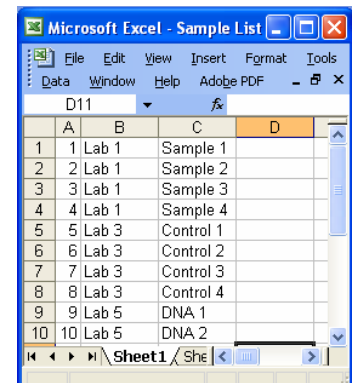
Microsoft Excel - Sample List

File Edit View Insert Format Tools Data Window Help Adobe PDF

D11 $f_x$

|  | A | B | C | D |
|---|---|---|---|---|
| 1 | 1 | Lab 1 | Sample 1 |  |
| 2 | 2 | Lab 1 | Sample 2 |  |
| 3 | 3 | Lab 1 | Sample 3 |  |
| 4 | 4 | Lab 1 | Sample 4 |  |
| 5 | 5 | Lab 3 | Control 1 |  |
| 6 | 6 | Lab 3 | Control 2 |  |
| 7 | 7 | Lab 3 | Control 3 |  |
| 8 | 8 | Lab 3 | Control 4 |  |
| 9 | 9 | Lab 5 | DNA 1 |  |
| 10 | 10 | Lab 5 | DNA 2 |  |

Sheet1 She